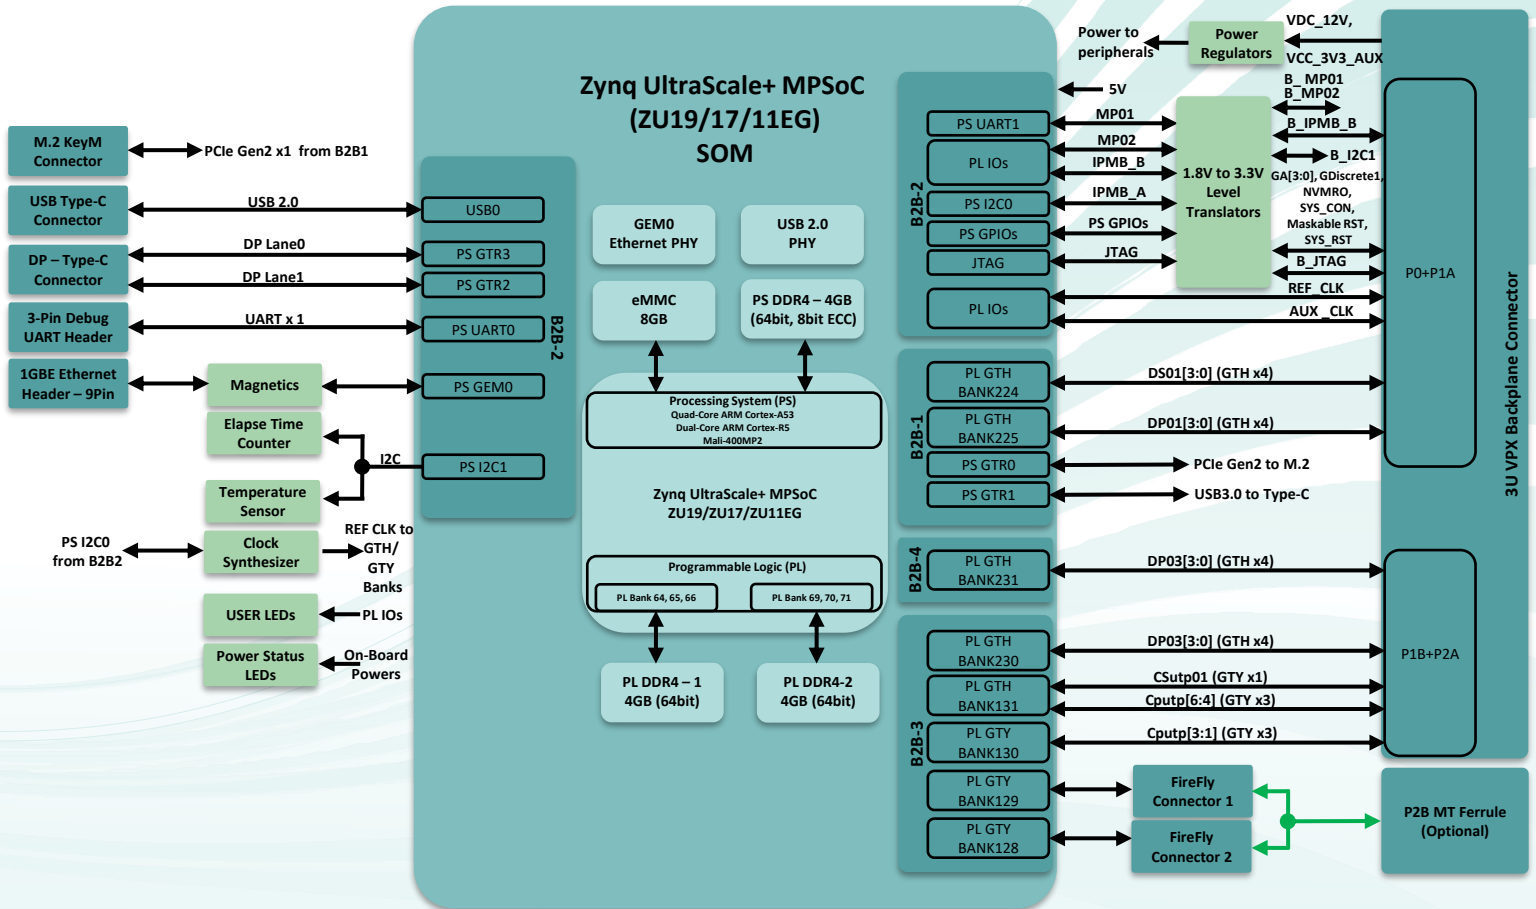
Zynq UltraScale+ MPSoC (ZU19/17/11EG) SOM

M.2 KeyM Connector
PCIe Gen2 x1 from B2B1
USB Type-C Connector
USB 2.0
DP – Type-C Connector
DP Lane0
DP Lane1
3-Pin Debug UART Header
UART x 1
1GBE Ethernet Header – 9Pin
Magnetics
Elapse Time Counter
I2C
Temperature Sensor
PS I2C0 from B2B2
Clock Synthesizer
REF CLK to GTH/ GTY Banks
USER LEDs
PL IOs
Power Status LEDs
On-Board Powers

USB0
PS GTR3
PS GTR2
PS UART0
PS GEM0
PS I2C1
B2B-2

GEM0 Ethernet PHY
USB 2.0 PHY
eMMC 8GB
PS DDR4 – 4GB (64bit, 8bit ECC)
Processing System (PS)
Quad-Core ARM Cortex-A53
Dual-Core ARM Cortex-R5
Mali-400MP2
Zynq UltraScale+ MPSoC ZU19/ZU17/ZU11EG
Programmable Logic (PL)
PL Bank 64, 65, 66
PL Bank 69, 70, 71
PL DDR4 – 1 4GB (64bit)
PL DDR4-2 4GB (64bit)

B2B-2
PS UART1
PL IOs
PS I2C0
PS GPIOs
JTAG
PL IOs
B2B-1
PL GTH BANK224
PL GTH BANK225
PS GTR0
PS GTR1
B2B-4
PL GTH BANK231
B2B-3
PL GTH BANK230
PL GTH BANK131
PL GTY BANK130
PL GTY BANK129
PL GTY BANK128

Power to peripherals
Power Regulators
VDC_12V,
VCC_3V3_AUX
5V
MP01
MP02
IPMB_B
IPMB_A
PS GPIOs
JTAG
1.8V to 3.3V Level Translators
B_MP01
B_MP02
B_IPMB_B
B_I2C1
GA[3:0], GDiscrete1, NVMRO, SYS_CON, Maskable RST, SYS_RST
B_JTAG
REF_CLK
AUX _CLK
DS01[3:0] (GTH x4)
DP01[3:0] (GTH x4)
PCIe Gen2 to M.2
USB3.0 to Type-C
DP03[3:0] (GTH x4)
DP03[3:0] (GTH x4)
CSutp01 (GTY x1)
Cputp[6:4] (GTY x3)
Cputp[3:1] (GTY x3)
FireFly Connector 1
FireFly Connector 2
P0+P1A
P1B+P2A
3U VPX Backplane Connector
P2B MT Ferrule (Optional)